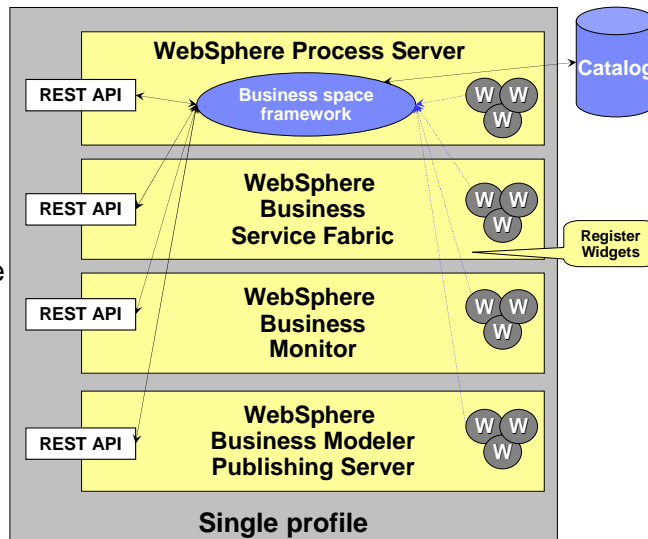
WebSphere Process Server

REST API

Business space framework

W W W

Catalog

WebSphere Business Service Fabric

REST API

W W W

Register Widgets

e

WebSphere Business Monitor

REST API

W W W

WebSphere Business Modeler Publishing Server

REST API

W W W

Single profile